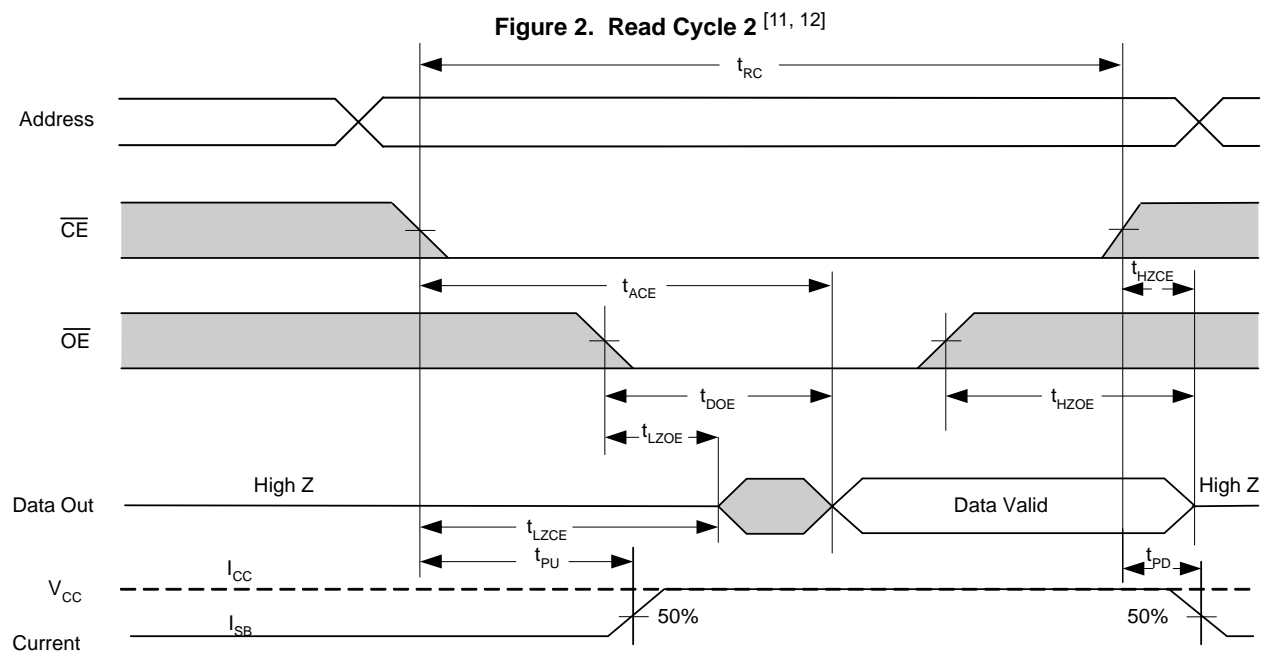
Figure 2. Read Cycle 2 $^{[11, 12]}$

$t_{RC}$

Address

$\overline{CE}$

$t_{HZCE}$

$t_{ACE}$

$\overline{OE}$

$t_{DOE}$

$t_{HZOE}$

$t_{LZOE}$

High Z

Data Out

Data Valid

High Z

$t_{LZCE}$

$t_{PU}$

$I_{CC}$

$t_{PD}$

$V_{CC}$

Current

$I_{SB}$

50%

50%